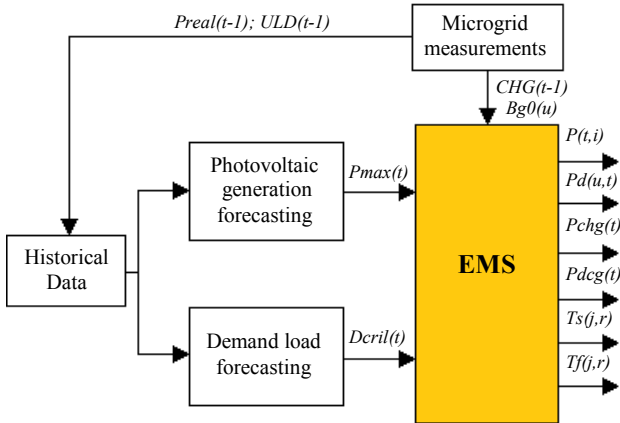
Preal(t-1); ULD(t-1)

Microgrid measurements

CHG(t-1)
Bg0(u)

Historical Data

Photovoltaic generation forecasting

Pmax(t)

Demand load forecasting

Dcril(t)

EMS

P(t,i)
Pd(u,t)
Pchg(t)
Pdcg(t)
Ts(j,r)
Tf(j,r)